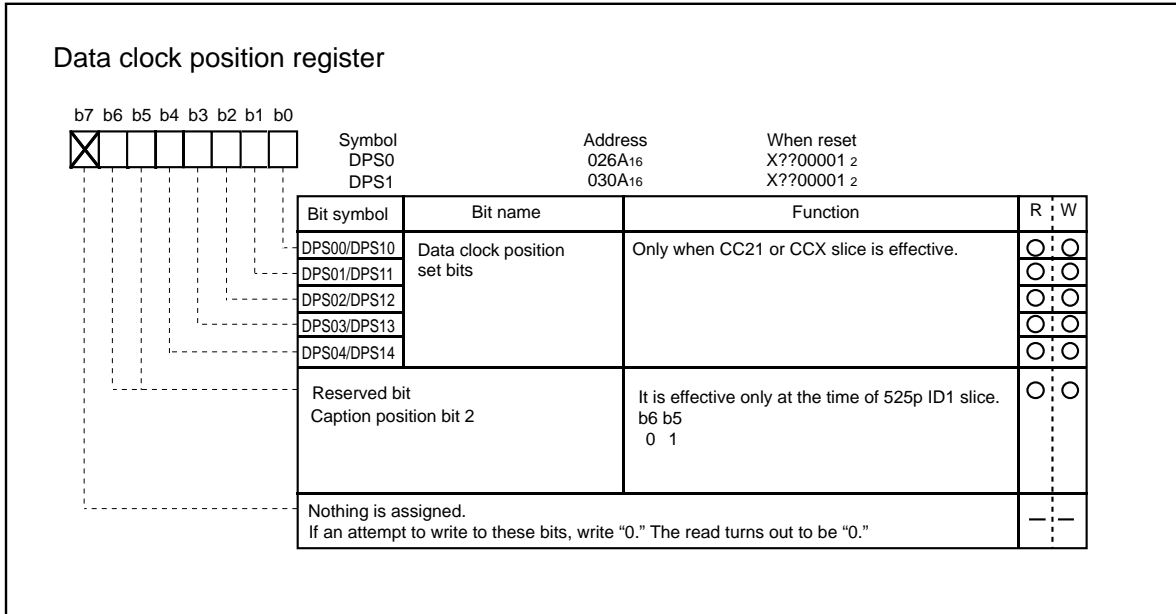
Data clock position register

b7 b6 b5 b4 b3 b2 b1 b0

| Symbol | Address | When reset |
|---|---|---|
| DPS0 | $026A_{16}$ | X??00001 $_2$ |
| DPS1 | $030A_{16}$ | X??00001 $_2$ |

| Bit symbol | Bit name | Function | R | W |
|---|---|---|---|---|
| DPS00/DPS10 | Data clock position set bits | Only when CC21 or CCX slice is effective. | ○ | ○ |
| DPS01/DPS11 | | | ○ | ○ |
| DPS02/DPS12 | | | ○ | ○ |
| DPS03/DPS13 | | | ○ | ○ |
| DPS04/DPS14 | | | ○ | ○ |
| | Reserved bit Caption position bit 2 | It is effective only at the time of 525p ID1 slice. b6 b5 0 1 | ○ | ○ |
| Nothing is assigned. If an attempt to write to these bits, write "0." The read turns out to be "0." | | | — | — |